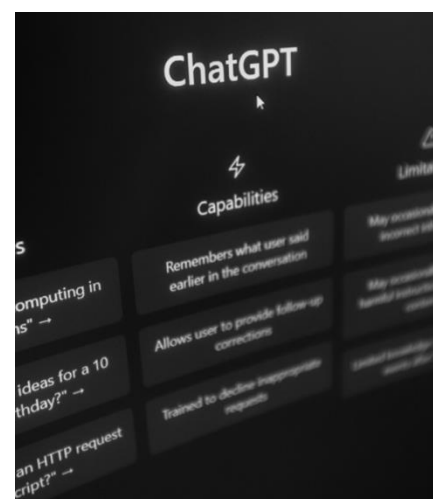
ChatGPT

Capabilities

Limita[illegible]

s

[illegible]omputing in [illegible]ns" →

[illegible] ideas for a 10 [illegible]thday?" →

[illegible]an HTTP request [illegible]cript?" →

Remembers what user said earlier in the conversation

Allows user to provide follow-up corrections

Trained to decline inappropriate requests

May occasional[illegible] incorrect inf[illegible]

May occasional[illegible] harmful instruct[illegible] conte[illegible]

Limited knowledge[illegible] events after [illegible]